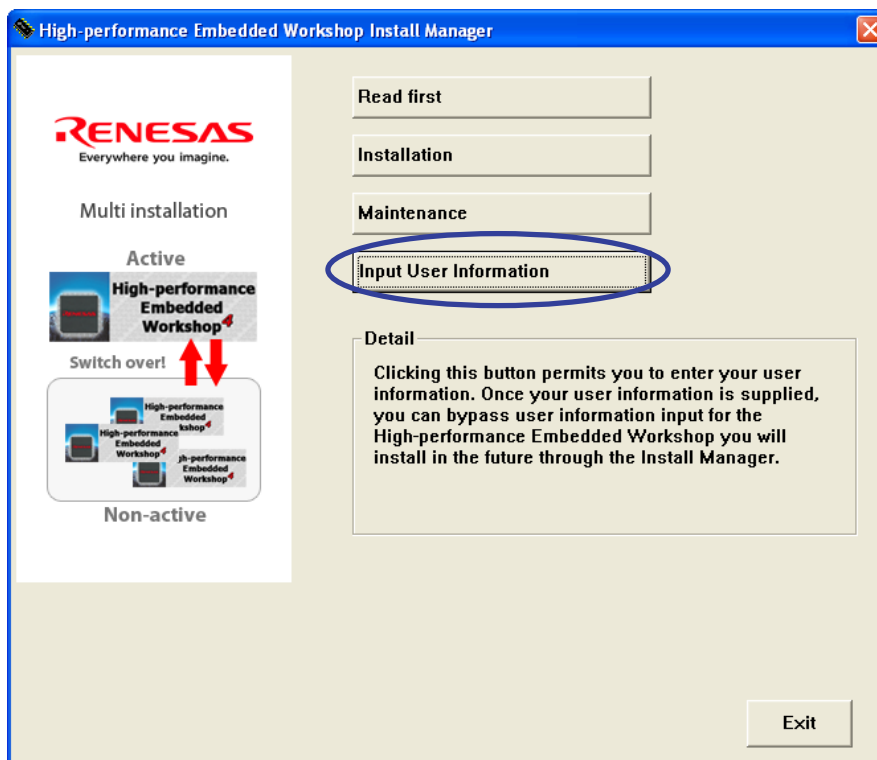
High-performance Embedded Workshop Install Manager

RENESAS
Everywhere you imagine.

Multi installation

Active

High-performance Embedded Workshop4

Switch over!

High-performance Embedded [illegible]kshop4

High-performance Embedded Workshop4

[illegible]gh-performance Embedded Workshop4

Non-active

Read first

Installation

Maintenance

Input User Information

Detail

Clicking this button permits you to enter your user information. Once your user information is supplied, you can bypass user information input for the High-performance Embedded Workshop you will install in the future through the Install Manager.

Exit